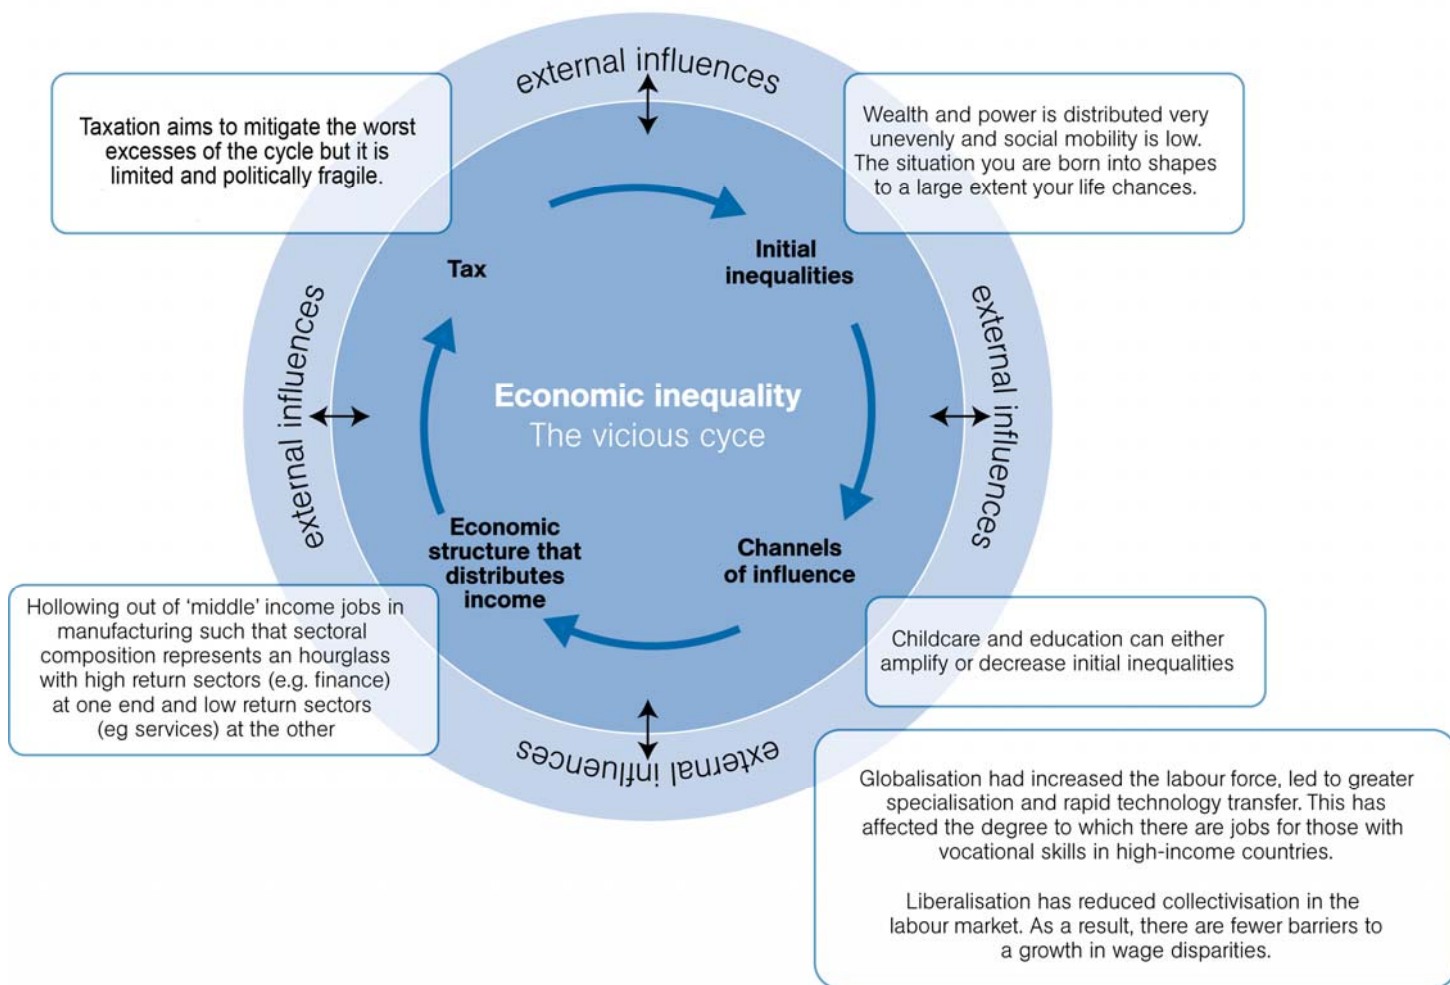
external influences

Taxation aims to mitigate the worst excesses of the cycle but it is limited and politically fragile.

Wealth and power is distributed very unevenly and social mobility is low. The situation you are born into shapes to a large extent your life chances.

Tax

Initial inequalities

external influences

external influences

Economic inequality
The vicious cyce

Economic structure that distributes income

Channels of influence

Hollowing out of 'middle' income jobs in manufacturing such that sectoral composition represents an hourglass with high return sectors (e.g. finance) at one end and low return sectors (eg services) at the other

Childcare and education can either amplify or decrease initial inequalities

external influences

Globalisation had increased the labour force, led to greater specialisation and rapid technology transfer. This has affected the degree to which there are jobs for those with vocational skills in high-income countries.

Liberalisation has reduced collectivisation in the labour market. As a result, there are fewer barriers to a growth in wage disparities.